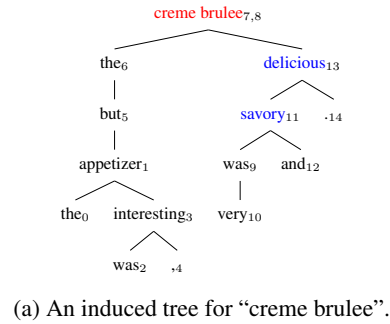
creme brulee$_{7,8}$

the$_6$

delicious$_{13}$

but$_5$

savory$_{11}$

.$_{14}$

appetizer$_1$

was$_9$

and$_{12}$

the$_0$

interesting$_3$

very$_{10}$

was$_2$

,$_4$

(a) An induced tree for "creme brulee".